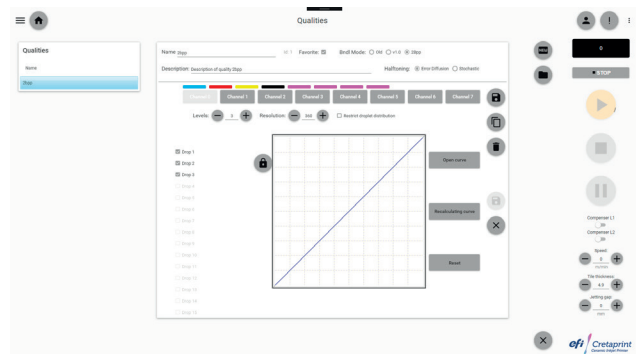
Qualities

Qualities

Name

8bpp

Name: 8bpp

Id: 1

Favorite: ☑

Bndl Mode: ○ HK ○ v1.0 ◉ 8bpp

Description: Description of quality 8bpp

Halftoning: ◉ Error Diffusion ○ Stochastic

Channel 0

Channel 1

Channel 2

Channel 3

Channel 4

Channel 5

Channel 6

Channel 7

Levels: 3

Resolution: 360

☐ Restrict droplet distribution

☑ Drop 1

☑ Drop 2

☑ Drop 3

☐ Drop 4

☐ Drop 5

☐ Drop 6

☐ Drop 7

☐ Drop 8

☐ Drop 9

☐ Drop 10

☐ Drop 11

☐ Drop 12

☐ Drop 13

☐ Drop 14

☐ Drop 15

Open curve

Recalculating curve

Reset

0

STOP

Compenser L1

20

Compenser L2

20

Speed

5

Tile thickness

6.5

Jetting gap

5

efi Cretaprint
Ceramic Inkjet Printer